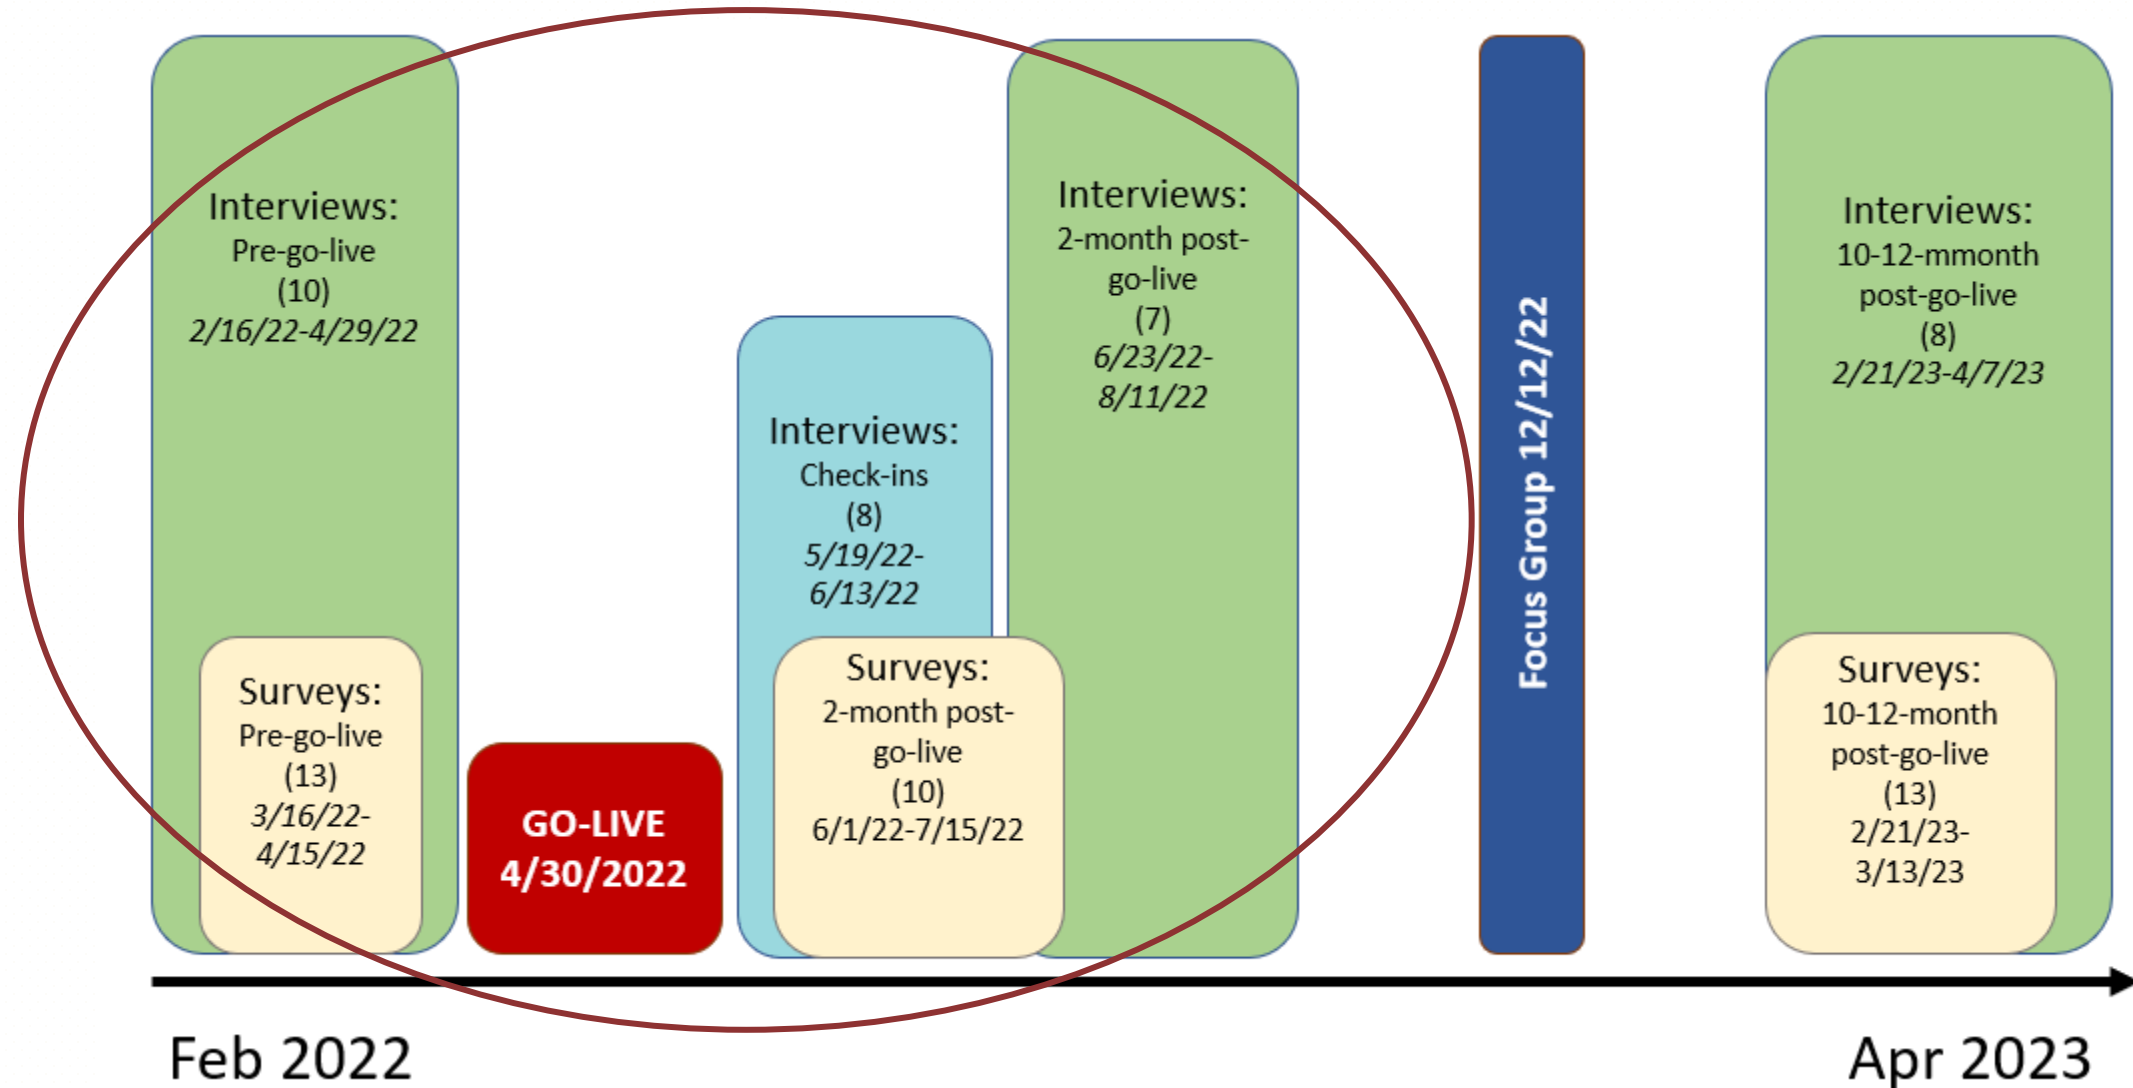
Interviews:
Pre-go-live
(10)
2/16/22-4/29/22

Surveys:
Pre-go-live
(13)
3/16/22-4/15/22

GO-LIVE
4/30/2022

Interviews:
Check-ins
(8)
5/19/22-6/13/22

Surveys:
2-month post-go-live
(10)
6/1/22-7/15/22

Interviews:
2-month post-go-live
(7)
6/23/22-8/11/22

Focus Group 12/12/22

Interviews:
10-12-mmonth post-go-live
(8)
2/21/23-4/7/23

Surveys:
10-12-month post-go-live
(13)
2/21/23-3/13/23

Feb 2022

Apr 2023